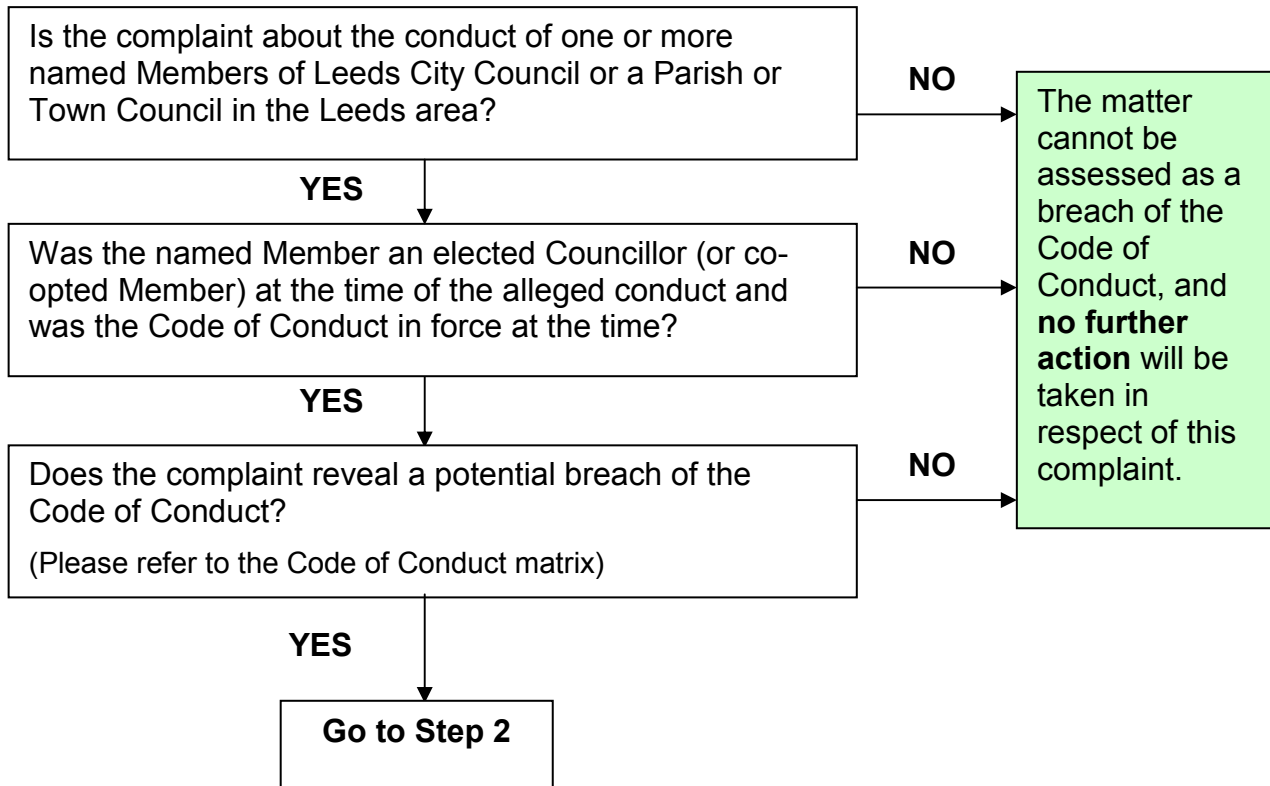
Is the complaint about the conduct of one or more named Members of Leeds City Council or a Parish or Town Council in the Leeds area?

NO

The matter cannot be assessed as a breach of the Code of Conduct, and **no further action** will be taken in respect of this complaint.

YES

Was the named Member an elected Councillor (or co-opted Member) at the time of the alleged conduct and was the Code of Conduct in force at the time?

NO

YES

Does the complaint reveal a potential breach of the Code of Conduct?

(Please refer to the Code of Conduct matrix)

NO

YES

Go to Step 2